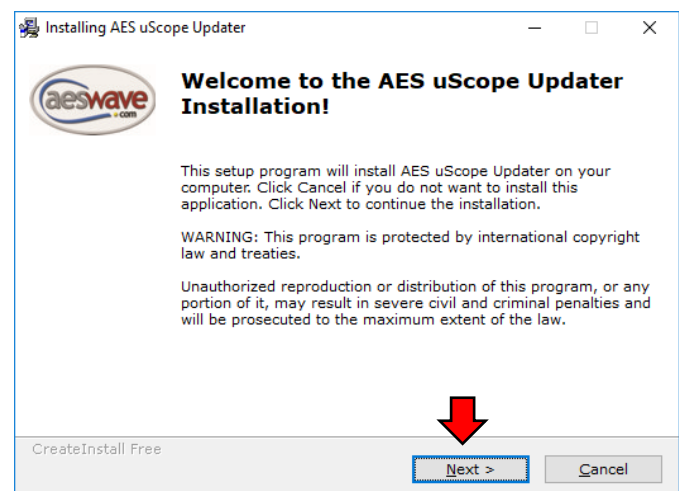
Installing AES uScope Updater

aeswave .com

Welcome to the AES uScope Updater Installation!

This setup program will install AES uScope Updater on your computer. Click Cancel if you do not want to install this application. Click Next to continue the installation.

WARNING: This program is protected by international copyright law and treaties.

Unauthorized reproduction or distribution of this program, or any portion of it, may result in severe civil and criminal penalties and will be prosecuted to the maximum extent of the law.

CreateInstall Free

Next >

Cancel